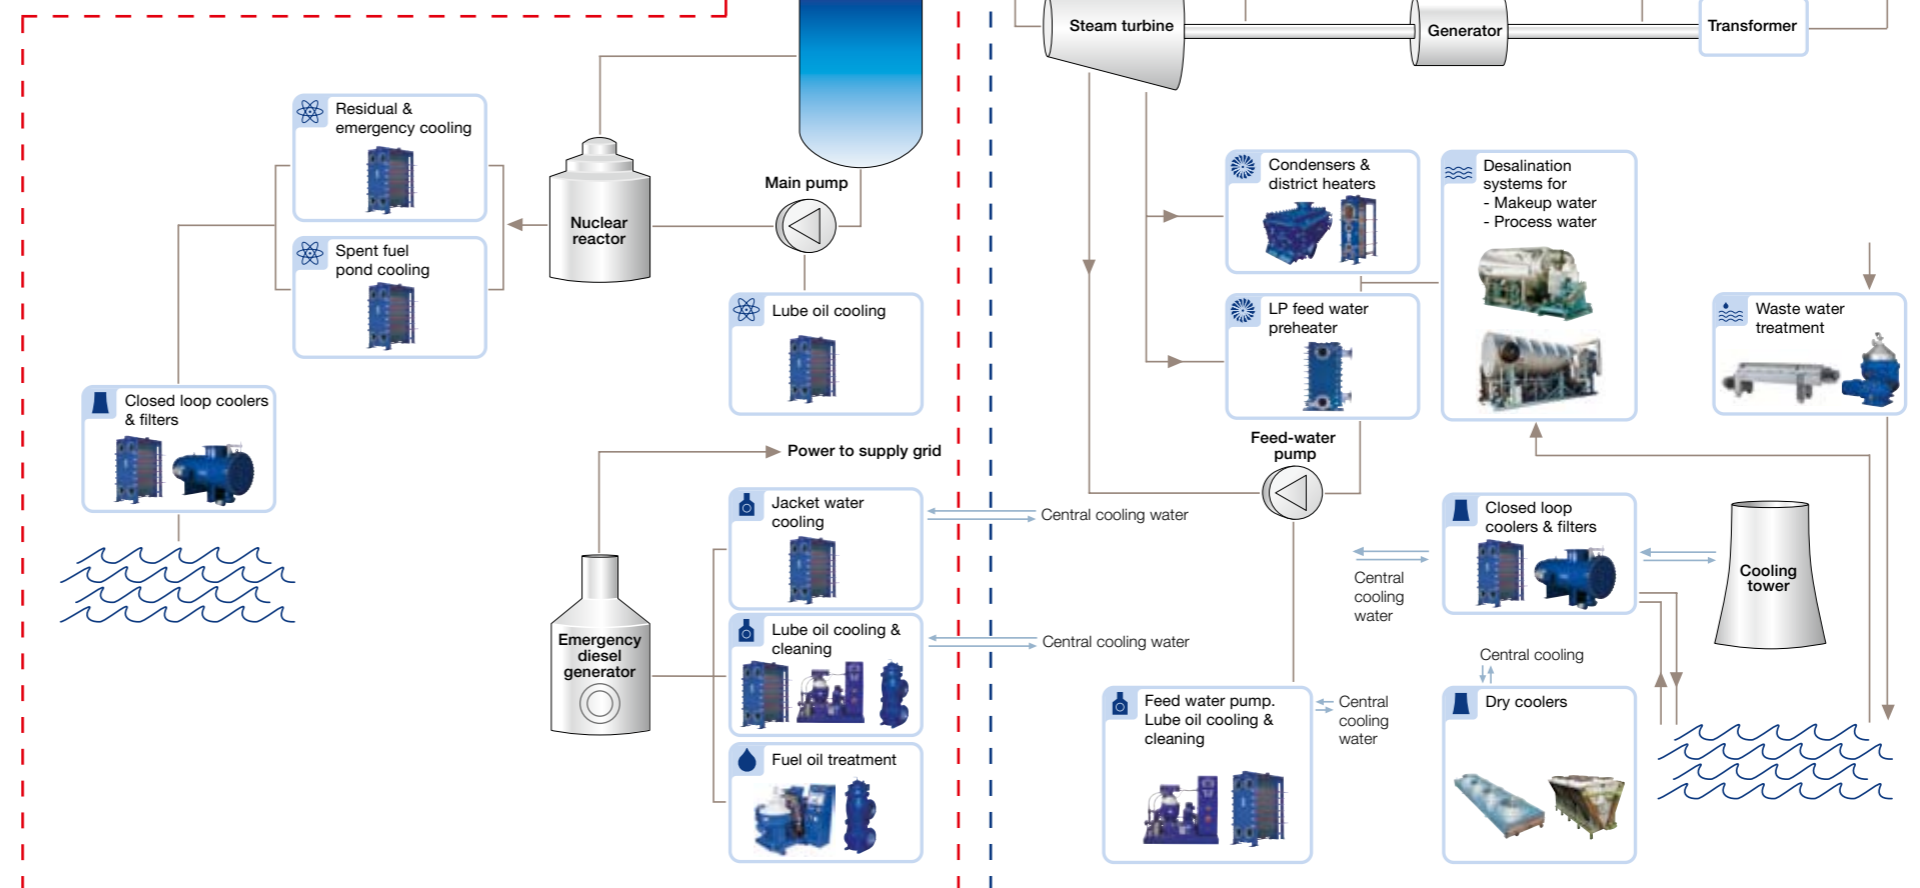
Steam turbine

Generator

Transformer

Residual & emergency cooling

Spent fuel pond cooling

Nuclear reactor

Main pump

Lube oil cooling

Closed loop coolers & filters

Condensers & district heaters

LP feed water preheater

Desalination systems for
- Makeup water
- Process water

Waste water treatment

Feed-water pump

Power to supply grid

Jacket water cooling

Central cooling water

Closed loop coolers & filters

Central cooling water

Cooling tower

Emergency diesel generator

Lube oil cooling & cleaning

Central cooling water

Central cooling

Feed water pump. Lube oil cooling & cleaning

Central cooling water

Dry coolers

Fuel oil treatment